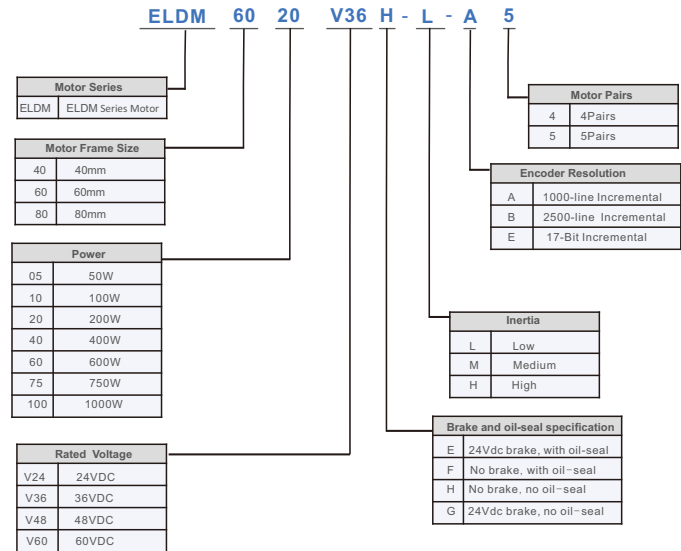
ELDM 60 20 V36 H - L - A 5

| Motor Series | |
|---|---|
| ELDM | ELDM Series Motor |

| Motor Frame Size | |
|---|---|
| 40 | 40mm |
| 60 | 60mm |
| 80 | 80mm |

| Power | |
|---|---|
| 05 | 50W |
| 10 | 100W |
| 20 | 200W |
| 40 | 400W |
| 60 | 600W |
| 75 | 750W |
| 100 | 1000W |

| Rated Voltage | |
|---|---|
| V24 | 24VDC |
| V36 | 36VDC |
| V48 | 48VDC |
| V60 | 60VDC |

| Motor Pairs | |
|---|---|
| 4 | 4Pairs |
| 5 | 5Pairs |

| Encoder Resolution | |
|---|---|
| A | 1000-line Incremental |
| B | 2500-line Incremental |
| E | 17-Bit Incremental |

| Inertia | |
|---|---|
| L | Low |
| M | Medium |
| H | High |

| Brake and oil-seal specification | |
|---|---|
| E | 24Vdc brake, with oil-seal |
| F | No brake, with oil-seal |
| H | No brake, no oil-seal |
| G | 24Vdc brake, no oil-seal |